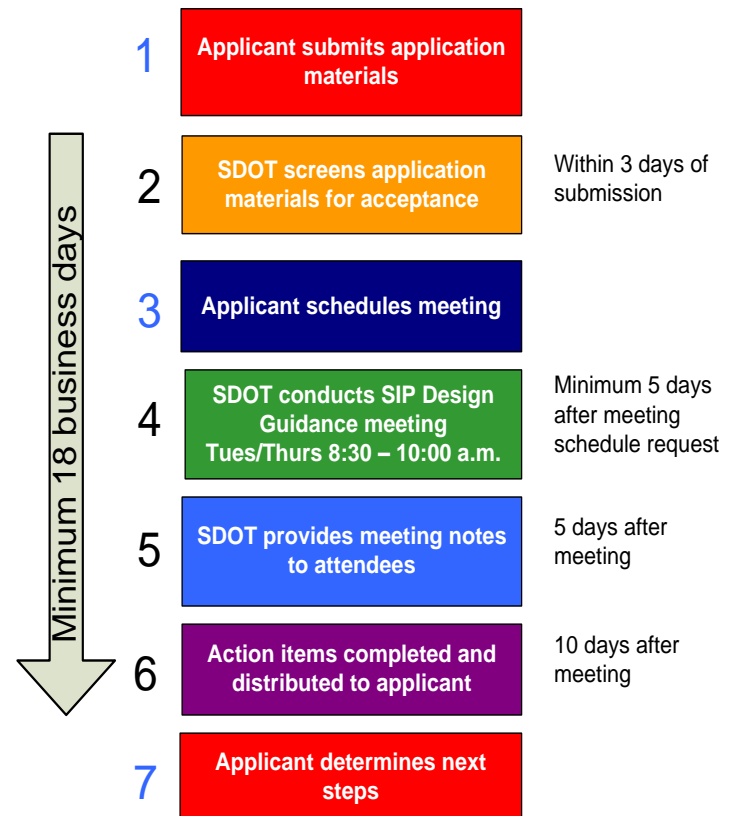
Minimum 18 business days

1 Applicant submits application materials

2 SDOT screens application materials for acceptance

Within 3 days of submission

3 Applicant schedules meeting

4 SDOT conducts SIP Design Guidance meeting Tues/Thurs 8:30 – 10:00 a.m.

Minimum 5 days after meeting schedule request

5 SDOT provides meeting notes to attendees

5 days after meeting

6 Action items completed and distributed to applicant

10 days after meeting

7 Applicant determines next steps